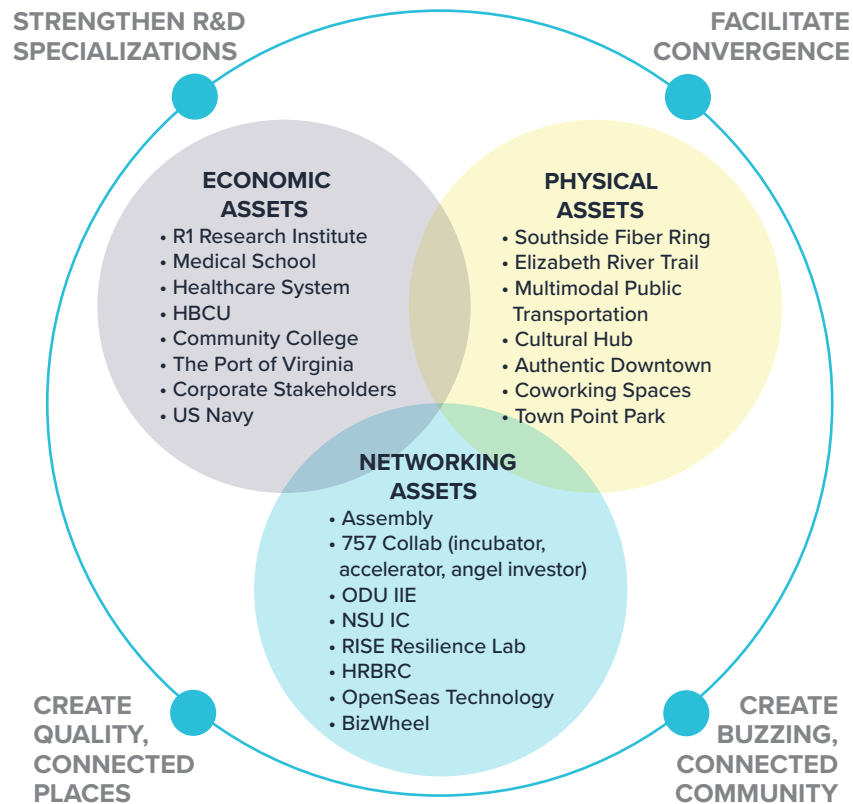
STRENGTHEN R&D SPECIALIZATIONS

FACILITATE CONVERGENCE

ECONOMIC ASSETS
• R1 Research Institute
• Medical School
• Healthcare System
• HBCU
• Community College
• The Port of Virginia
• Corporate Stakeholders
• US Navy

PHYSICAL ASSETS
• Southside Fiber Ring
• Elizabeth River Trail
• Multimodal Public Transportation
• Cultural Hub
• Authentic Downtown
• Coworking Spaces
• Town Point Park

NETWORKING ASSETS
• Assembly
• 757 Collab (incubator, accelerator, angel investor)
• ODU IIE
• NSU IC
• RISE Resilience Lab
• HRBRC
• OpenSeas Technology
• BizWheel

CREATE QUALITY, CONNECTED PLACES

CREATE BUZZING, CONNECTED COMMUNITY